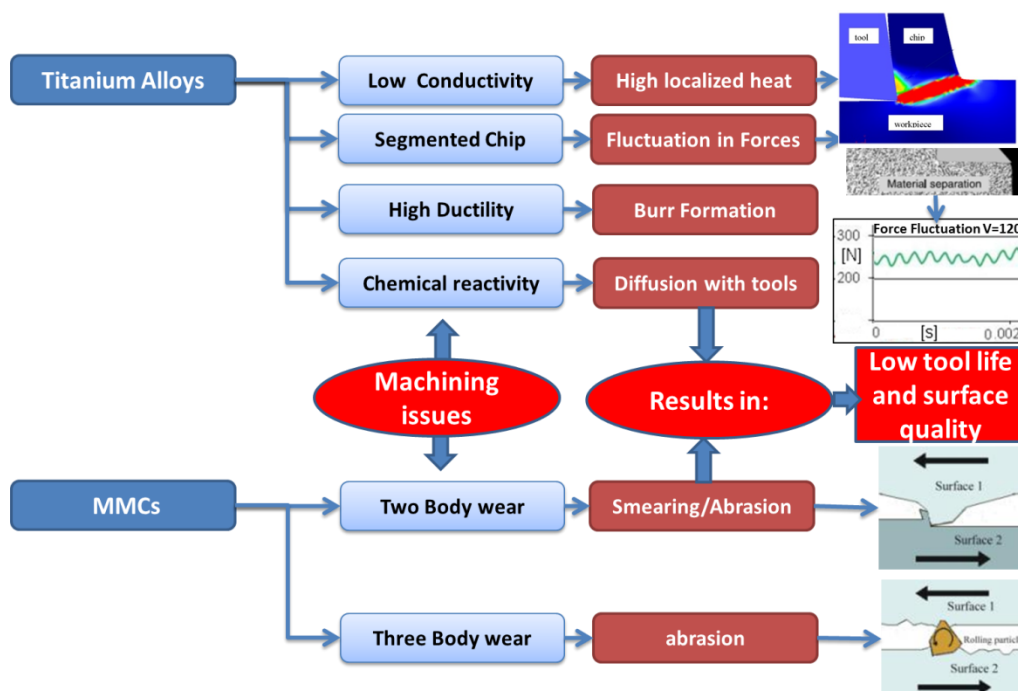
Titanium Alloys

Low Conductivity

High localized heat

tool

chip

workpiece

Segmented Chip

Fluctuation in Forces

Material separation

High Ductility

Burr Formation

Force Fluctuation V=120

300

[N]

200

0

[s]

0.002

Chemical reactivity

Diffusion with tools

Machining issues

Results in:

Low tool life and surface quality

MMCs

Two Body wear

Smearing/Abrasion

Surface 1

Surface 2

Three Body wear

abrasion

Surface 1

Rolling partic

Surface 2